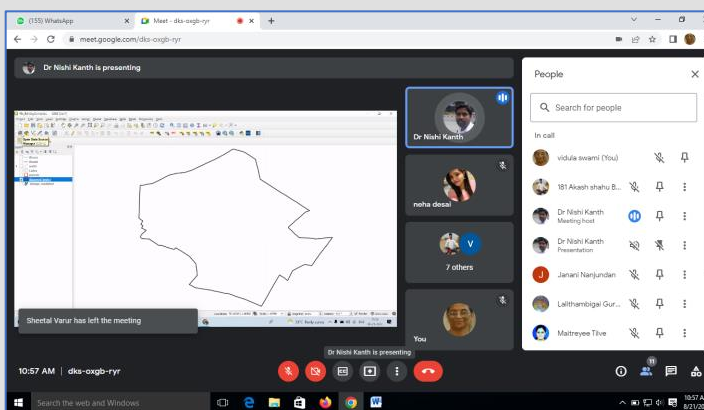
(155) WhatsApp
Meet - dks-oxgb-ryr
meet.google.com/dks-oxgb-ryr

Dr Nishi Kanth is presenting

Dr Nishi Kanth
neha desai
V
7 others
You

Sheetal Varur has left the meeting

Dr Nishi Kanth is presenting

10:57 AM | dks-oxgb-ryr

11

People
Search for people
In call
vidula swami (You)
181 Akash shahu B...
Dr Nishi Kanth
Meeting host
Dr Nishi Kanth
Presentation
J
Janani Nanjundan
Lalithambigai Gur...
Maitreyee Tilve

Search the web and Windows
10:57 AM
8/21/20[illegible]